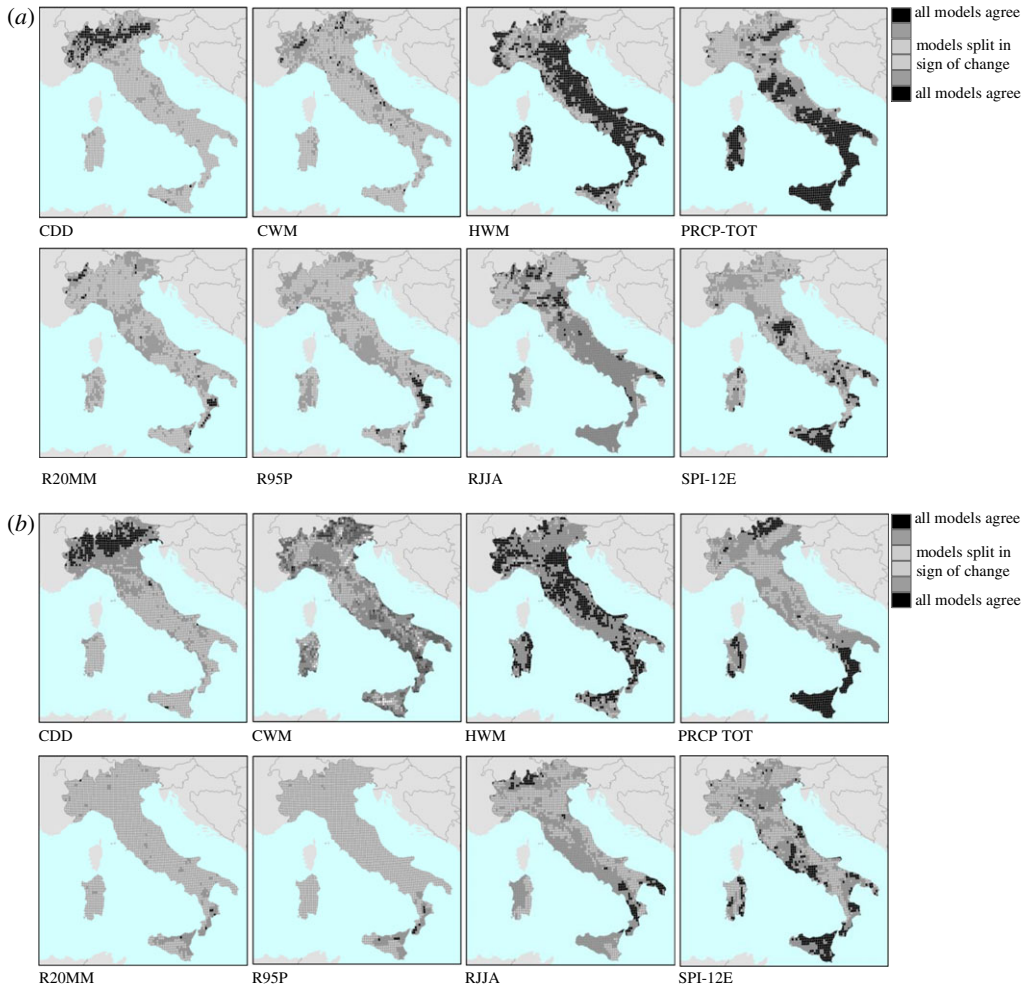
(a)

all models agree
models split in sign of change
all models agree

CDD

CWM

HWM

PRCP-TOT

R20MM

R95P

RJJA

SPI-12E

(b)

all models agree
models split in sign of change
all models agree

CDD

CWM

HWM

PRCP TOT

R20MM

R95P

RJJA

SPI-12E